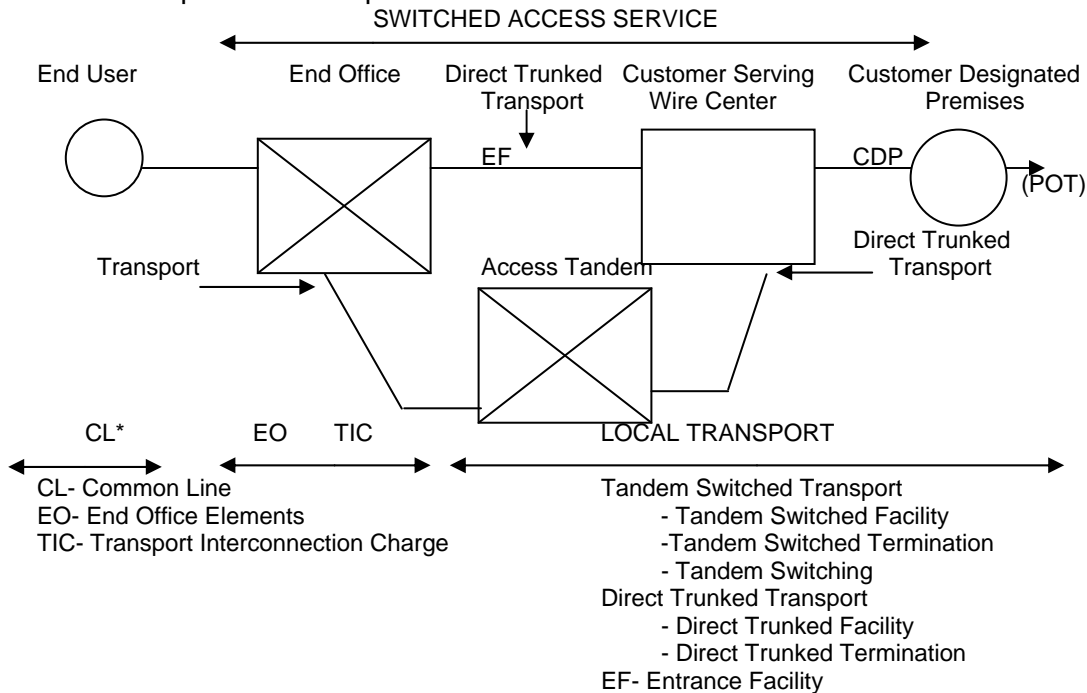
SWITCHED ACCESS SERVICE

End User

End Office

Direct Trunked Transport

Customer Serving Wire Center

Customer Designated Premises

EF

CDP

(POT)

Direct Trunked Transport

Transport

Access Tandem

CL*

EO

TIC

LOCAL TRANSPORT

CL- Common Line
EO- End Office Elements
TIC- Transport Interconnection Charge

Tandem Switched Transport
- Tandem Switched Facility
-Tandem Switched Termination
- Tandem Switching
Direct Trunked Transport
- Direct Trunked Facility
- Direct Trunked Termination
EF- Entrance Facility